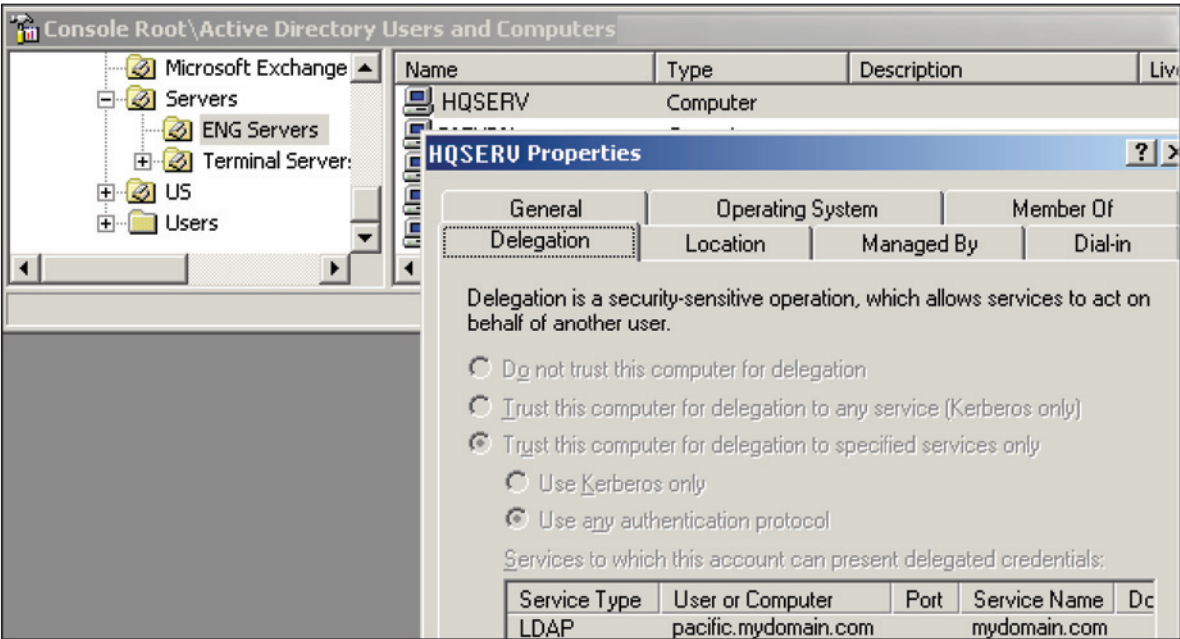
Console Root\Active Directory Users and Computers

Microsoft Exchange
Servers
ENG Servers
Terminal Server:
US
Users

| Name | Type | Description | Liv |
|---|---|---|---|
| HQSERV | Computer | | |

HQSERV Properties

?

General | Operating System | Member Of
Delegation | Location | Managed By | Dial-in

Delegation is a security-sensitive operation, which allows services to act on behalf of another user.

Do not trust this computer for delegation

Trust this computer for delegation to any service (Kerberos only)

Trust this computer for delegation to specified services only

Use Kerberos only

Use any authentication protocol

Services to which this account can present delegated credentials:

| Service Type | User or Computer | Port | Service Name | Dc |
|---|---|---|---|---|
| LDAP | pacific.mydomain.com | | mydomain.com | |